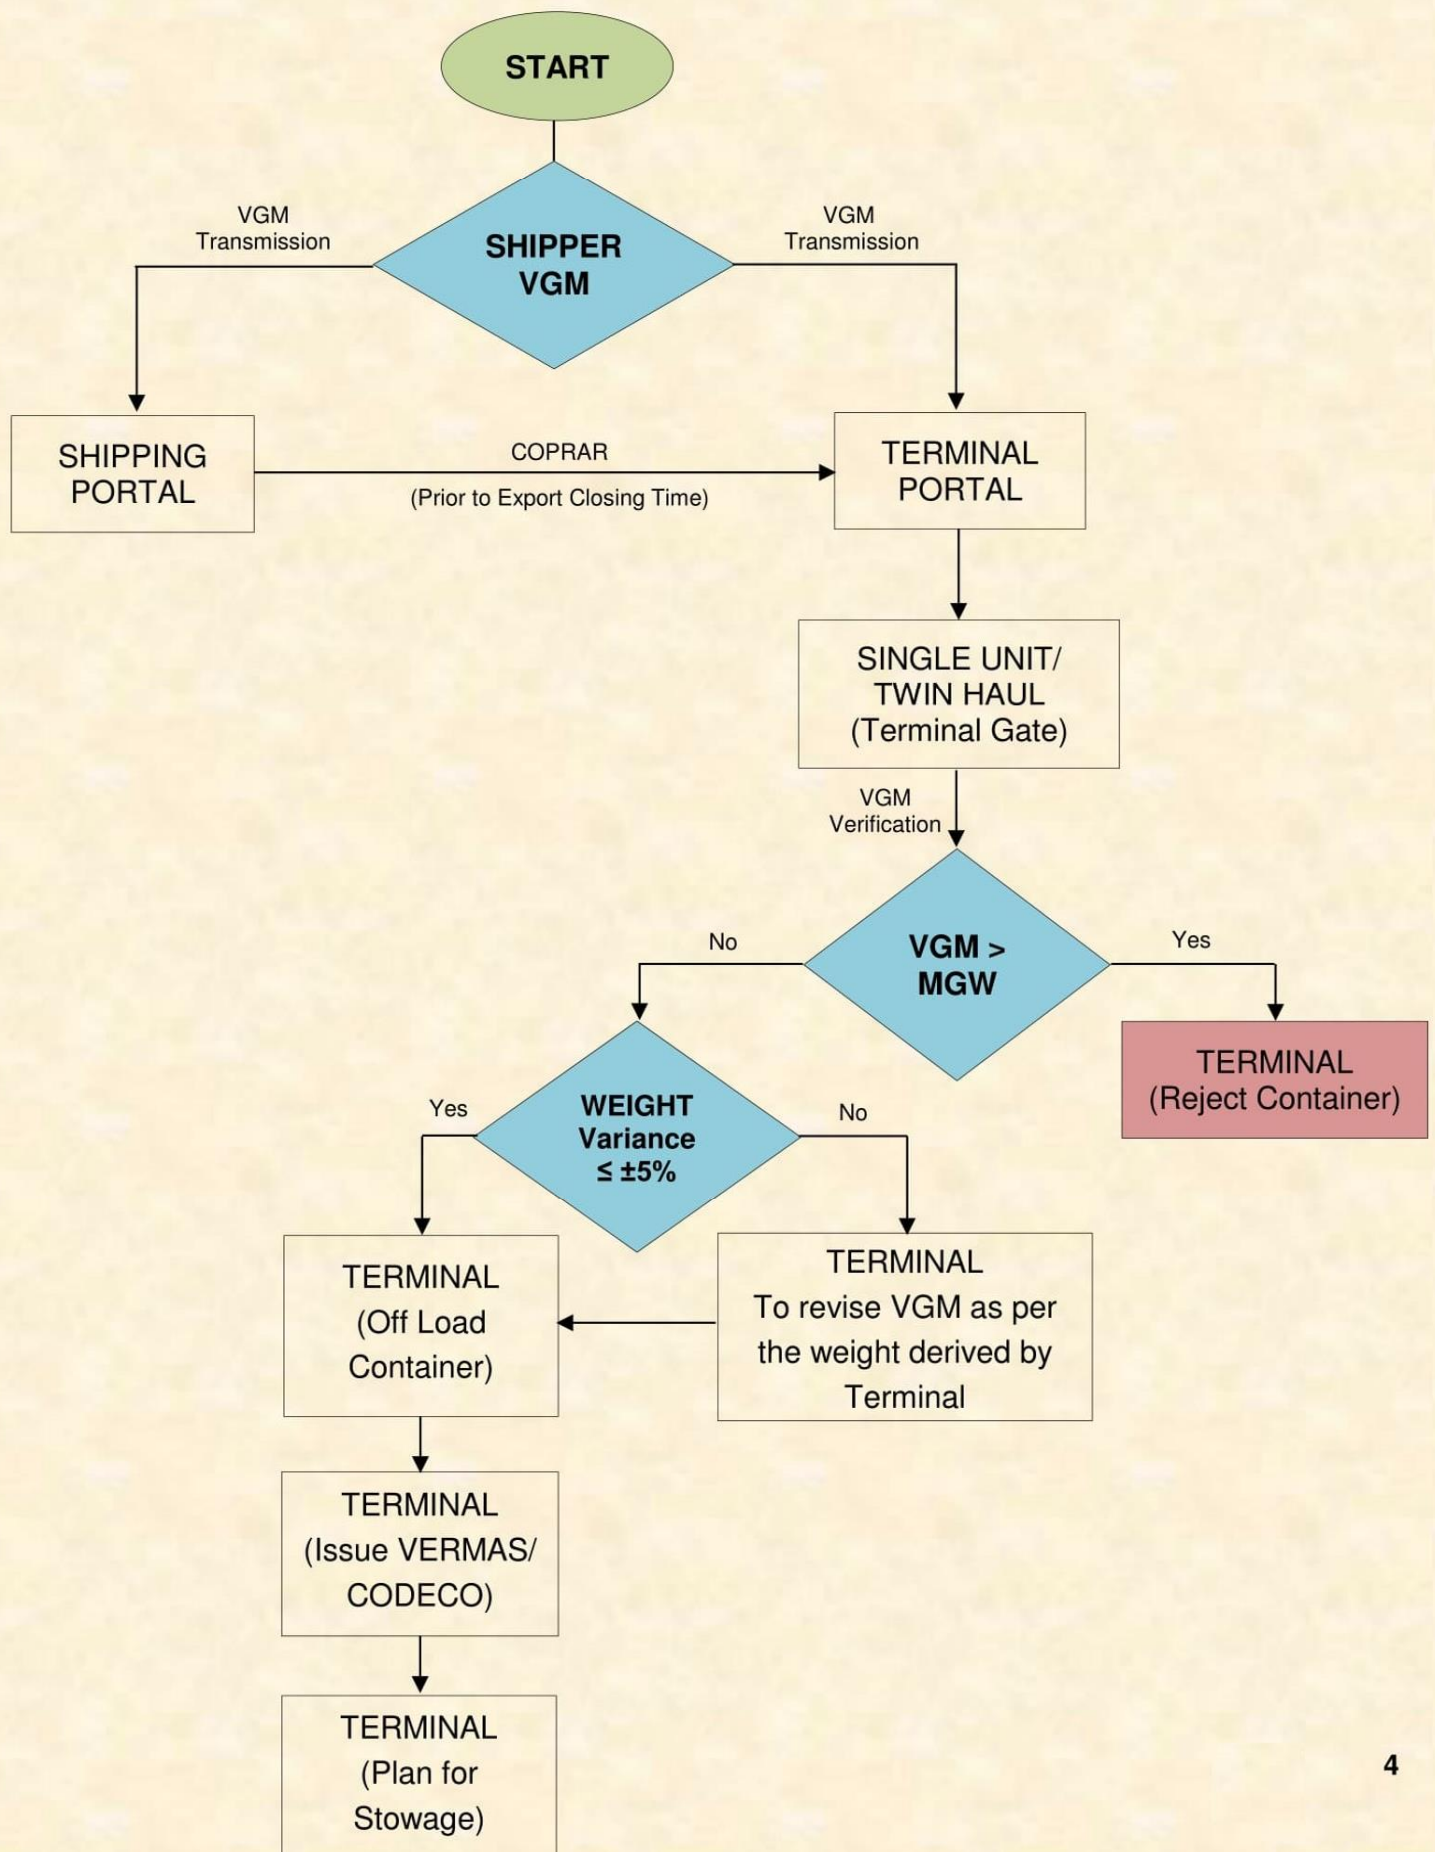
START

VGM Transmission

SHIPPER VGM

VGM Transmission

SHIPPING PORTAL

COPRAR

(Prior to Export Closing Time)

TERMINAL PORTAL

SINGLE UNIT/ TWIN HAUL (Terminal Gate)

VGM Verification

No

VGM > MGW

Yes

TERMINAL (Reject Container)

Yes

WEIGHT Variance ≤ ±5%

No

TERMINAL (Off Load Container)

TERMINAL To revise VGM as per the weight derived by Terminal

TERMINAL (Issue VERMAS/ CODECO)

TERMINAL (Plan for Stowage)

4